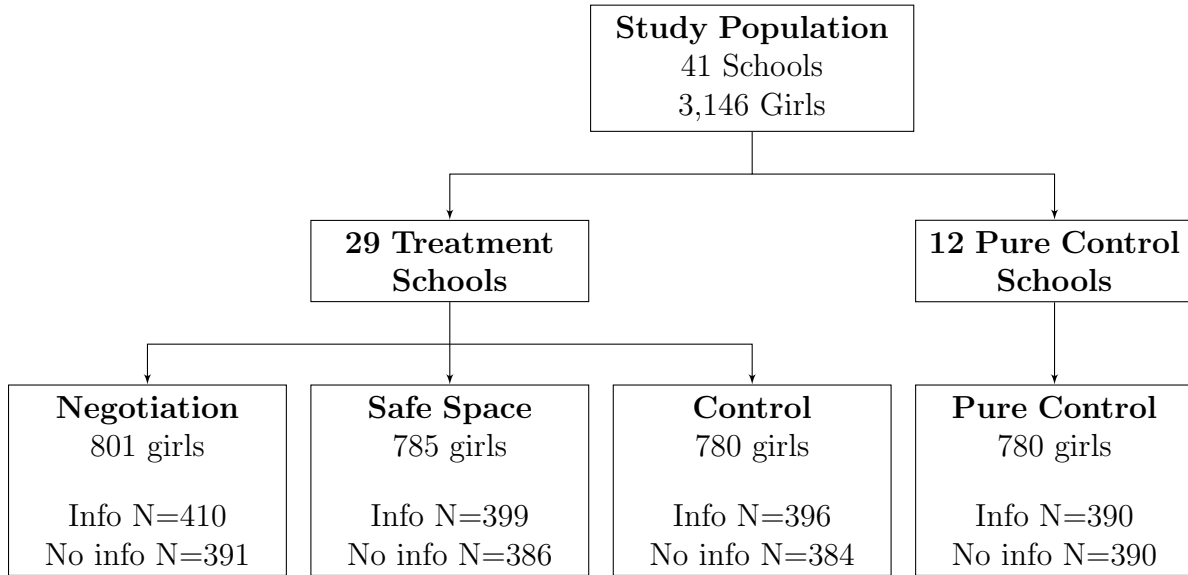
**Study Population**
41 Schools
3,146 Girls

**29 Treatment Schools**

**12 Pure Control Schools**

**Negotiation**
801 girls

Info N=410
No info N=391

**Safe Space**
785 girls

Info N=399
No info N=386

**Control**
780 girls

Info N=396
No info N=384

**Pure Control**
780 girls

Info N=390
No info N=390